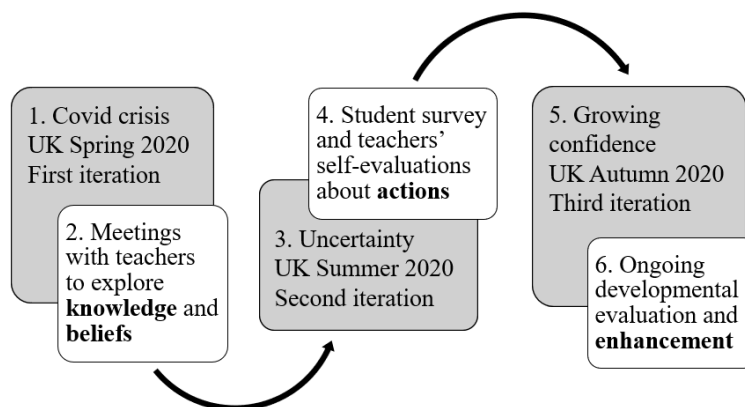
1. Covid crisis
UK Spring 2020
First iteration

2. Meetings with teachers to explore **knowledge** and **beliefs**

3. Uncertainty
UK Summer 2020
Second iteration

4. Student survey and teachers' self-evaluations about **actions**

5. Growing confidence
UK Autumn 2020
Third iteration

6. Ongoing developmental evaluation and **enhancement**